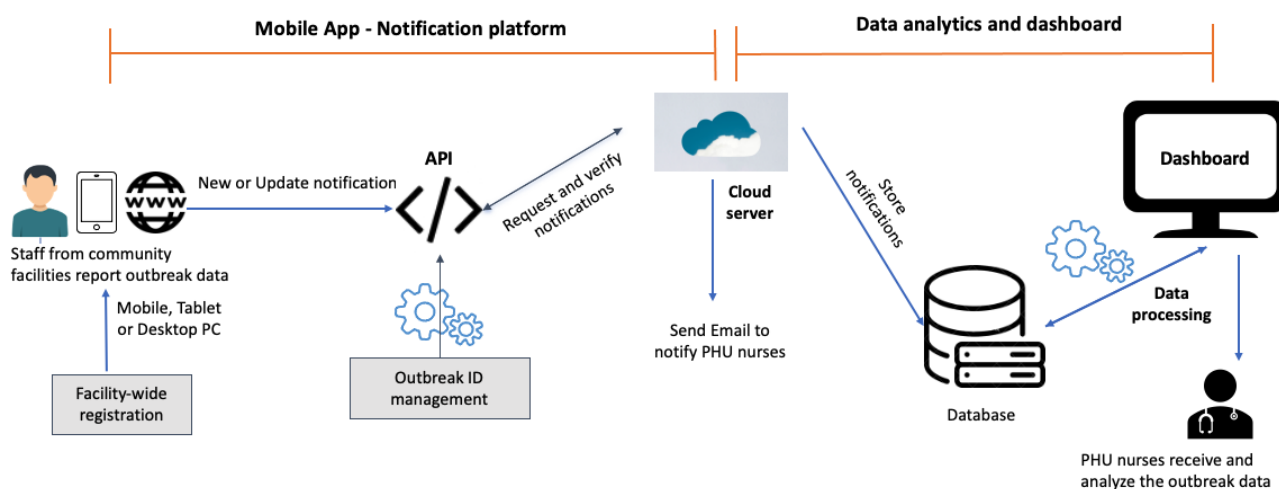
Mobile App - Notification platform

Data analytics and dashboard

Staff from community facilities report outbreak data

New or Update notification

API

Request and verify notifications

Cloud server

Store notifications

Dashboard

Mobile, Tablet or Desktop PC

Facility-wide registration

Outbreak ID management

Send Email to notify PHU nurses

Data processing

Database

PHU nurses receive and analyze the outbreak data